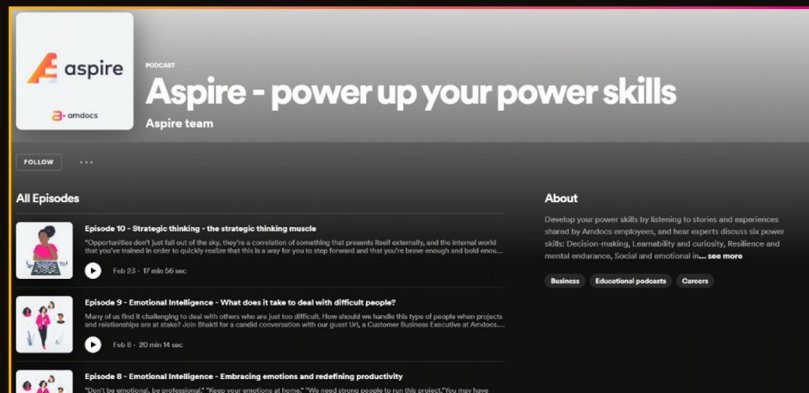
aspire

amdocs

PODCAST

Aspire - power up your power skills

Aspire team

FOLLOW

...

All Episodes

Episode 10 - Strategic thinking - the strategic thinking muscle

"Opportunities don't just fall out of the sky, they're a correlation of something that presents itself externally, and the internal world that you've trained in order to quickly realize that this is a way for you to step forward and that you're brave enough and bold enou...

Feb 23 · 17 min 56 sec

Episode 9 - Emotional Intelligence - What does it take to deal with difficult people?

Many of us find it challenging to deal with others who are just too difficult. How should we handle this type of people when projects and relationships are at stake? Join Shakti for a candid conversation with our guest Uri, a Customer Business Executive at Amdocs....

Feb 8 · 20 min 14 sec

Episode 8 - Emotional Intelligence - Embracing emotions and redefining productivity

"Don't be emotional, be professional." "Keep your emotions at home." "We need strong people to run this project."You may have

About

Develop your power skills by listening to stories and experiences shared by Amdocs employees, and hear experts discuss six power skills: Decision-making, Learnability and curiosity, Resilience and mental endurance, Social and emotional in... see more

Business

Educational podcasts

Careers